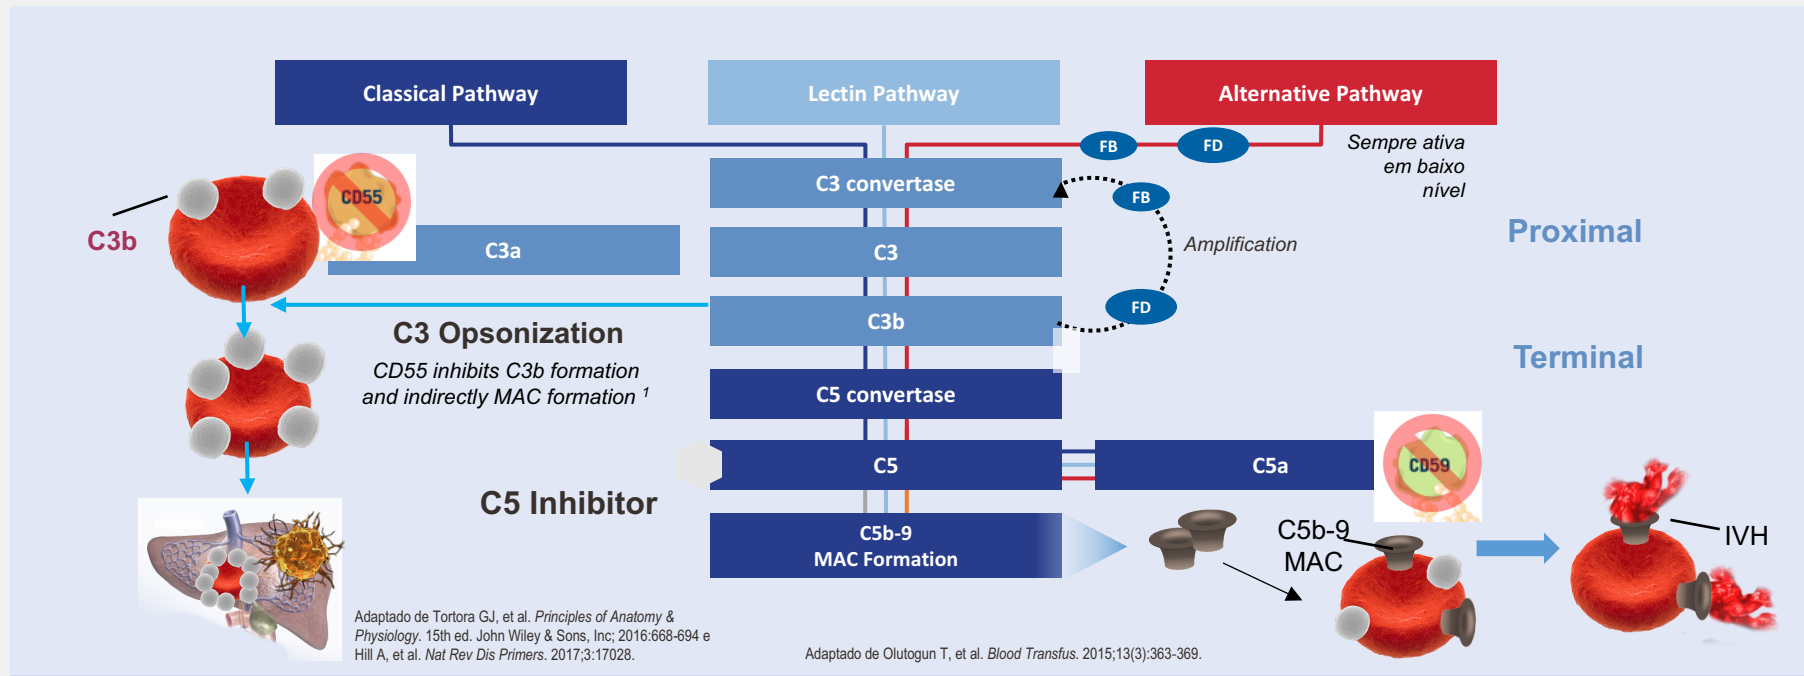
Classical Pathway

Lectin Pathway

Alternative Pathway

FB

FD

Sempre ativa em baixo nível

C3 convertase

FB

C3b

CD55

C3a

C3

Amplification

Proximal

C3b

FD

C3 Opsonization

CD55 inhibits C3b formation and indirectly MAC formation $^1$

C5 convertase

Terminal

C5

C5a

CD59

C5 Inhibitor

C5b-9 MAC Formation

C5b-9 MAC

IVH

Adaptado de Tortora GJ, et al. Principles of Anatomy & Physiology. 15th ed. John Wiley & Sons, Inc; 2016:668-694 e Hill A, et al. Nat Rev Dis Primers. 2017;3:17028.

Adaptado de Olutogun T, et al. Blood Transfus. 2015;13(3):363-369.